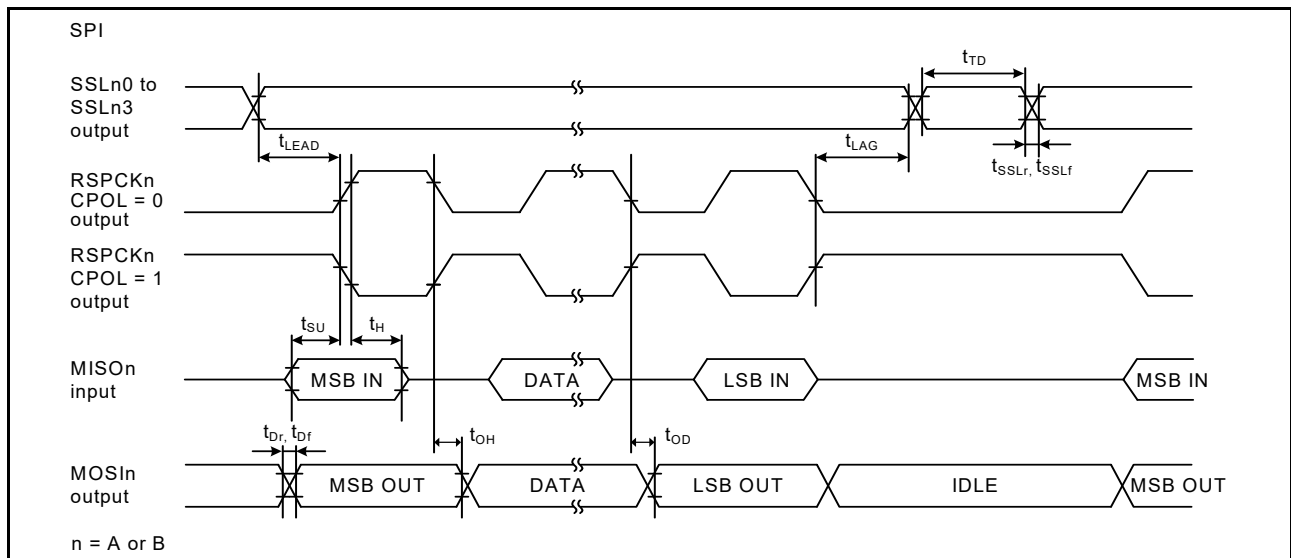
SPI

SSLn0 to SSLn3 output

$t_{TD}$

$t_{LEAD}$

$t_{LAG}$

$t_{SSLr}$, $t_{SSLf}$

RSPCKn CPOL = 0 output

RSPCKn CPOL = 1 output

$t_{SU}$

$t_{H}$

MISOn input

MSB IN

DATA

LSB IN

MSB IN

$t_{Dr}$, $t_{Df}$

$t_{OH}$

$t_{OD}$

MOSIn output

MSB OUT

DATA

LSB OUT

IDLE

MSB OUT

n = A or B